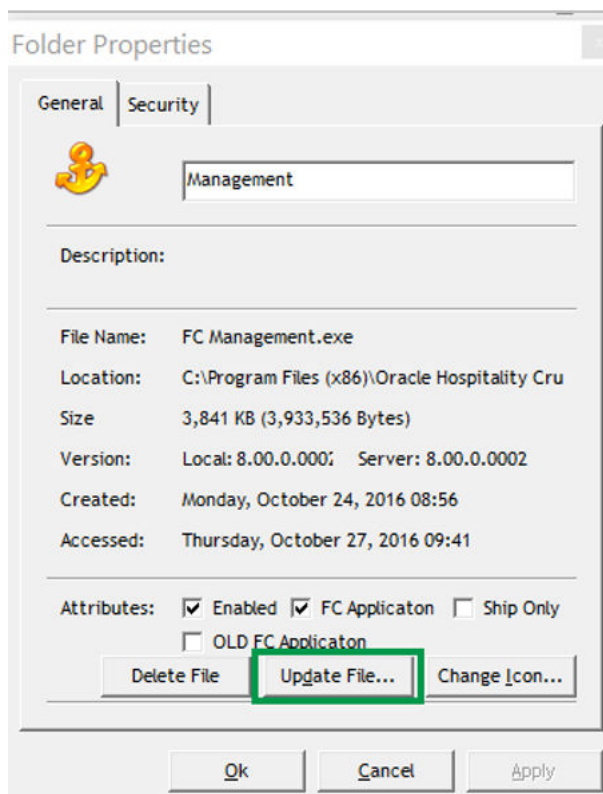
Folder Properties

General | Security

Management

Description:

File Name: FC Management.exe

Location: C:\Program Files (x86)\Oracle Hospitality Cru

Size 3,841 KB (3,933,536 Bytes)

Version: Local: 8.00.0.000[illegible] Server: 8.00.0.0002

Created: Monday, October 24, 2016 08:56

Accessed: Thursday, October 27, 2016 09:41

Attributes: ☑ Enabled ☑ FC Applicaton ☐ Ship Only
☐ OLD FC Applicaton

Delete File | Update File... | Change Icon...

Ok | Cancel | Apply